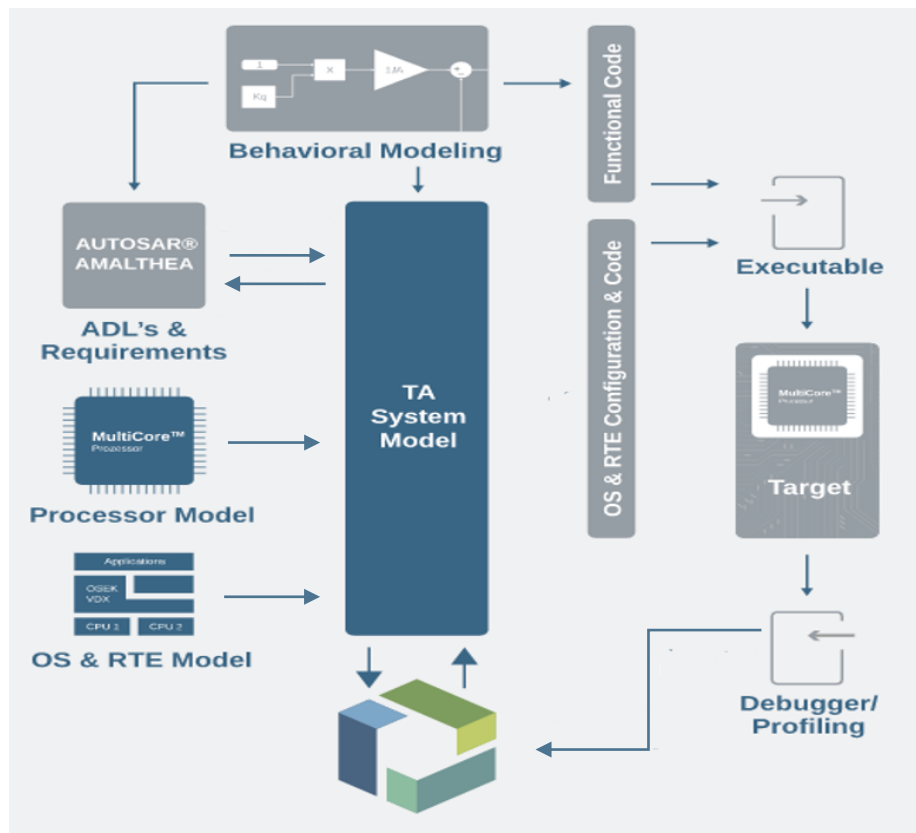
1

Kq

×

1/A

Behavioral Modeling

Functional Code

AUTOSAR® AMALTHEA

ADL's & Requirements

MultiCore™ Processor

Processor Model

Applications

OSEK VDX

CPU 1

CPU 2

OS & RTE Model

TA System Model

OS & RTE Configuration & Code

Executable

MultiCore™ Processor

Target

Debugger/ Profiling